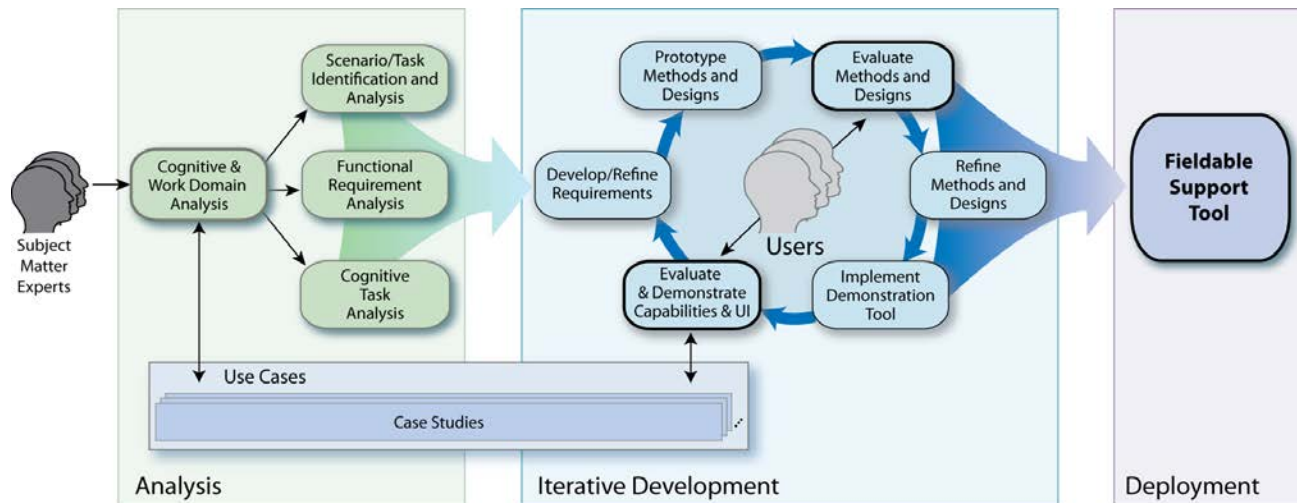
Subject Matter Experts

Cognitive & Work Domain Analysis

Scenario/Task Identification and Analysis

Functional Requirement Analysis

Cognitive Task Analysis

Use Cases

Case Studies

Analysis

Prototype Methods and Designs

Evaluate Methods and Designs

Develop/Refine Requirements

Refine Methods and Designs

Users

Evaluate & Demonstrate Capabilities & UI

Implement Demonstration Tool

Iterative Development

Fieldable Support Tool

Deployment